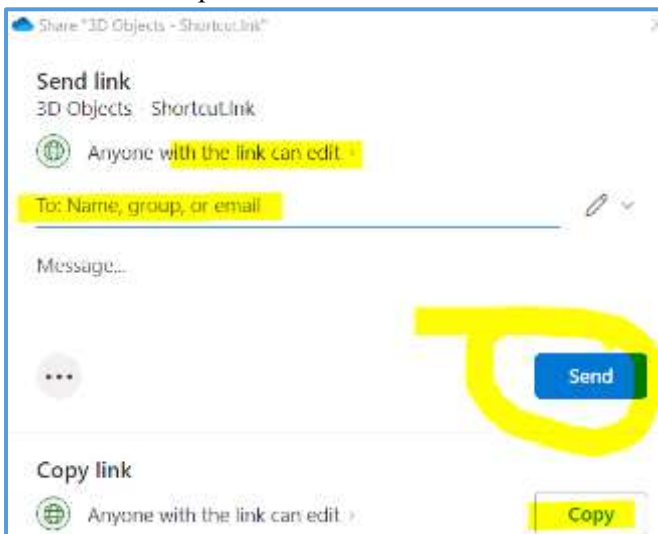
Share "3D Objects - Shortcut.lnk"

Send link
3D Objects - Shortcut.lnk

Anyone with the link can edit >

To: Name, group, or email

Message...

...

Send

Copy link

Anyone with the link can edit >

Copy